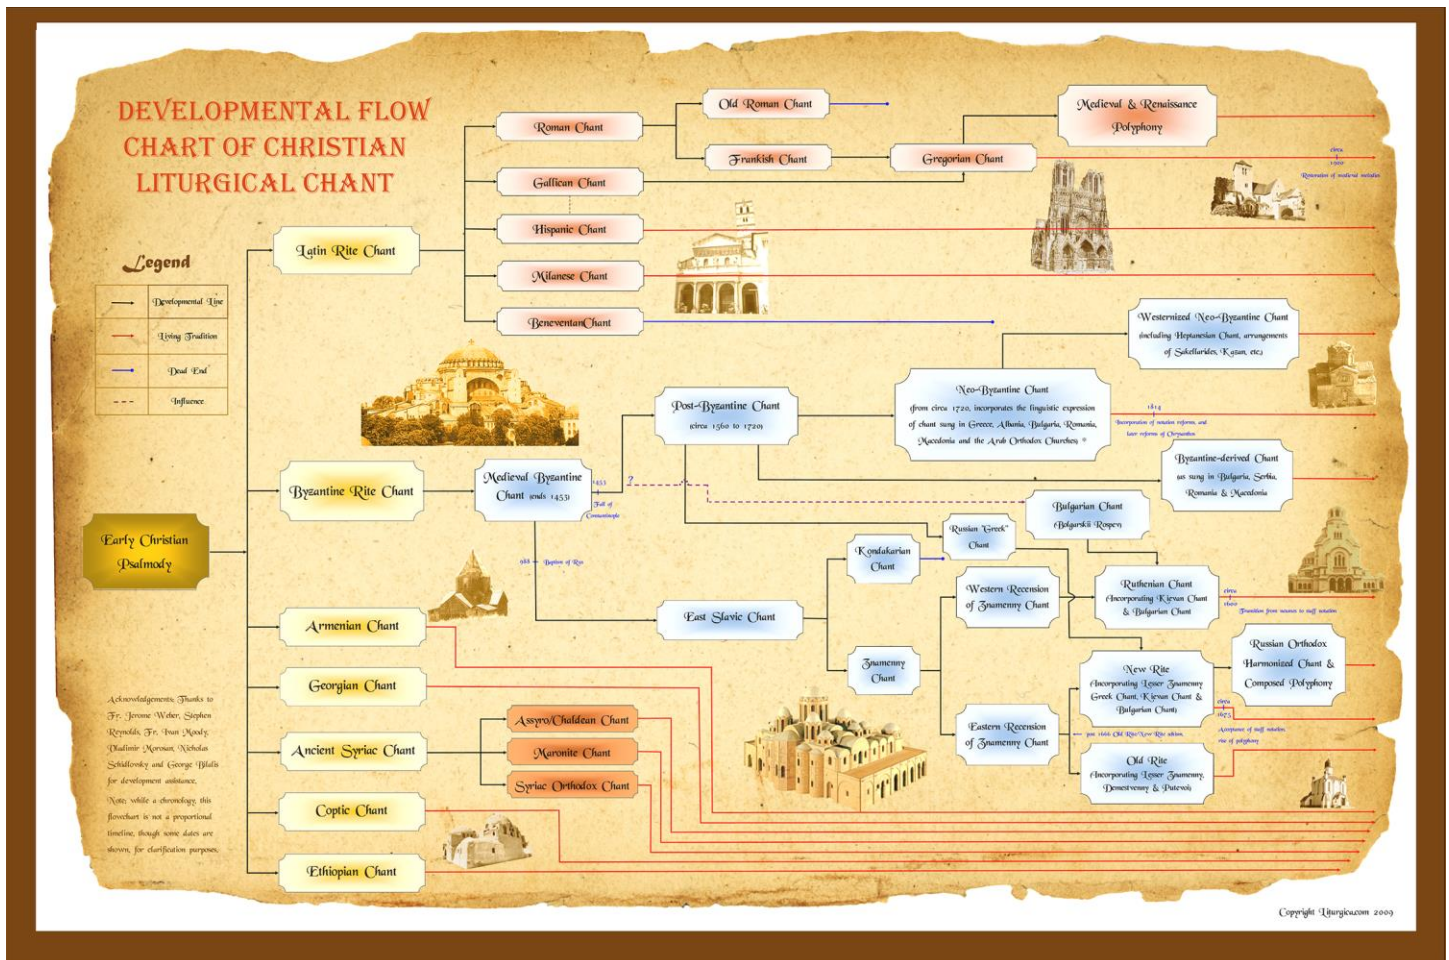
DEVELOPMENTAL FLOW CHART OF CHRISTIAN LITURGICAL CHANT

Legend

Developmental Line
Living Tradition
Dead End
Influence

Early Christian Psalmody

Latin Rite Chant
Roman Chant
Old Roman Chant
Frankish Chant
Gregorian Chant
Medieval & Renaissance Polyphony
circa 1900 Restoration of medieval melodies
Gallican Chant
Hispanic Chant
Milanese Chant
BeneventanChant

Byzantine Rite Chant
Medieval Byzantine Chant (ends 1453)
1453 Fall of Constantinople
?
Post-Byzantine Chant (circa 1560 to 1720)
Neo-Byzantine Chant (from circa 1720, incorporates the linguistic expression of chant sung in Greece, Albania, Bulgaria, Romania, Macedonia and the Arab Orthodox Churches) *
1814 Incorporation of notation reforms, and later reforms of Chrysanthos
Westernized Neo-Byzantine Chant (including Heptanesian Chant, arrangements of Sakellarides, Kazan, etc.)
Byzantine-derived Chant (as sung in Bulgaria, Serbia, Romania & Macedonia)
Bulgarian Chant (Bolgarskii Rospev)
Russian "Greek" Chant
988 Baptism of Rus
East Slavic Chant
Kondakarian Chant
Znamenny Chant
Western Recension of Znamenny Chant
Eastern Recension of Znamenny Chant
Ruthenian Chant (incorporating Kievan Chant & Bulgarian Chant)
circa 1600 Transition from neumes to staff notation
New Rite (incorporating Lesser Znamenny, Greek Chant, Kievan Chant & Bulgarian Chant)
post 1666 Old Rite/New Rite schism
Old Rite (incorporating Lesser Znamenny, Demestvenny & Putevoi)
circa 1675 Acceptance of staff notation via of polyphony
Russian Orthodox Harmonized Chant & Composed Polyphony

Armenian Chant
Georgian Chant
Ancient Syriac Chant
Assyro/Chaldean Chant
Maronite Chant
Syriac Orthodox Chant
Coptic Chant
Ethiopian Chant

Acknowledgements: Thanks to Fr. Jerome Weber, Stephen Reynolds, Fr. Ivan Moody, Vladimir Morosan, Nicholas Schidlovsky and George Bilalis for development assistance.

Note: while a chronology, this flowchart is not a proportional timeline, though some dates are shown, for clarification purposes.

Copyright Liturgica.com 2009